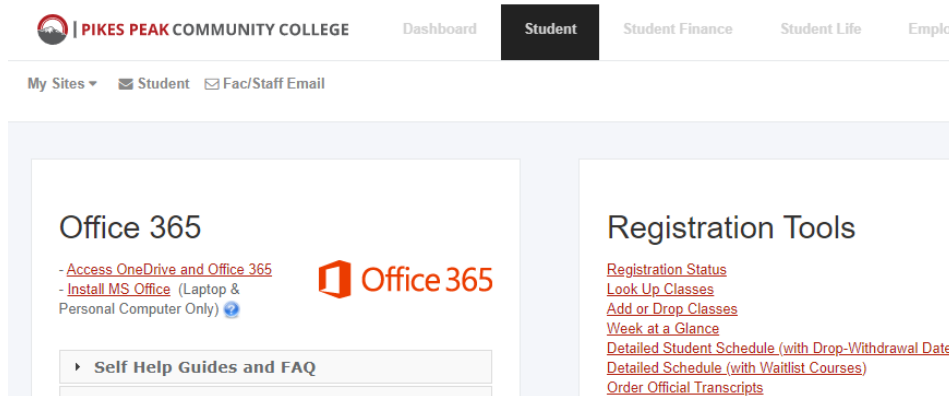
| PIKES PEAK COMMUNITY COLLEGE

Dashboard Student Student Finance Student Life Emplo

My Sites Student Fac/Staff Email

Office 365

- Access OneDrive and Office 365
- Install MS Office (Laptop & Personal Computer Only)

Office 365

Self Help Guides and FAQ

Registration Tools

Registration Status
Look Up Classes
Add or Drop Classes
Week at a Glance
Detailed Student Schedule (with Drop-Withdrawal Date
Detailed Schedule (with Waitlist Courses)
Order Official Transcripts